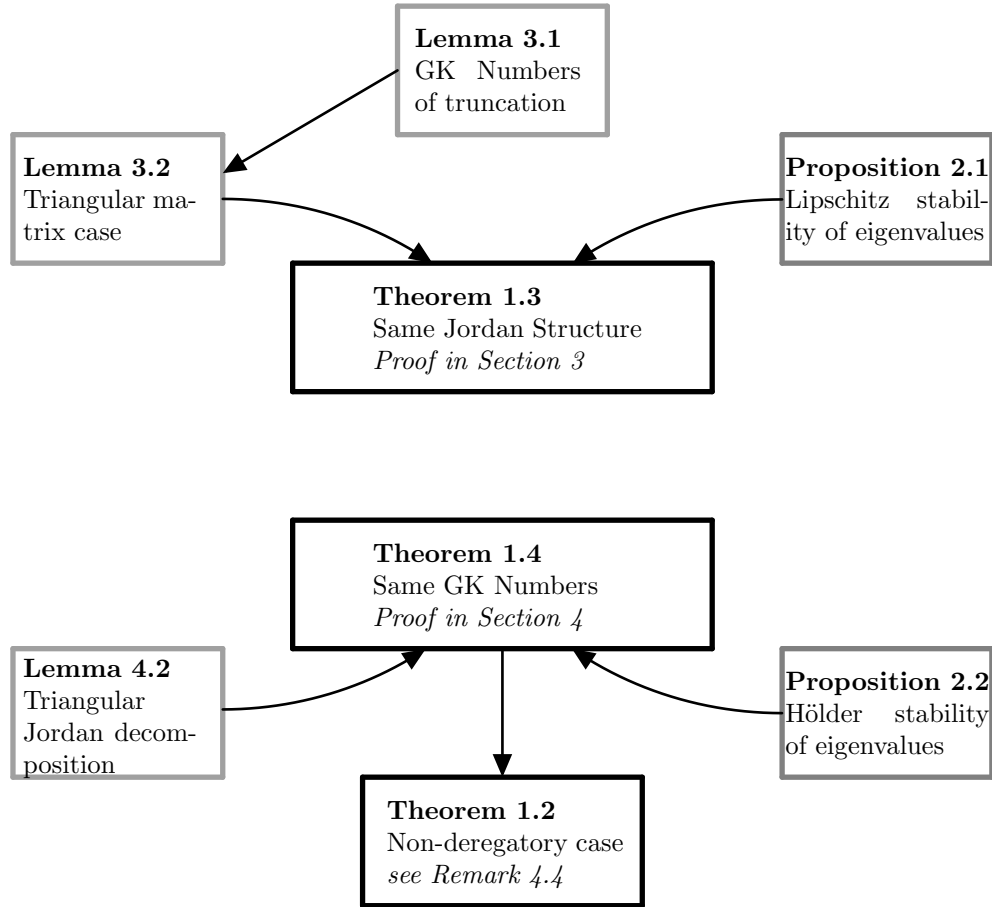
**Lemma 3.1**
GK Numbers of truncation

**Lemma 3.2**
Triangular matrix case

**Proposition 2.1**
Lipschitz stability of eigenvalues

**Theorem 1.3**
Same Jordan Structure
*Proof in Section 3*

**Theorem 1.4**
Same GK Numbers
*Proof in Section 4*

**Lemma 4.2**
Triangular Jordan decomposition

**Proposition 2.2**
Hölder stability of eigenvalues

**Theorem 1.2**
Non-deregatory case
*see Remark 4.4*